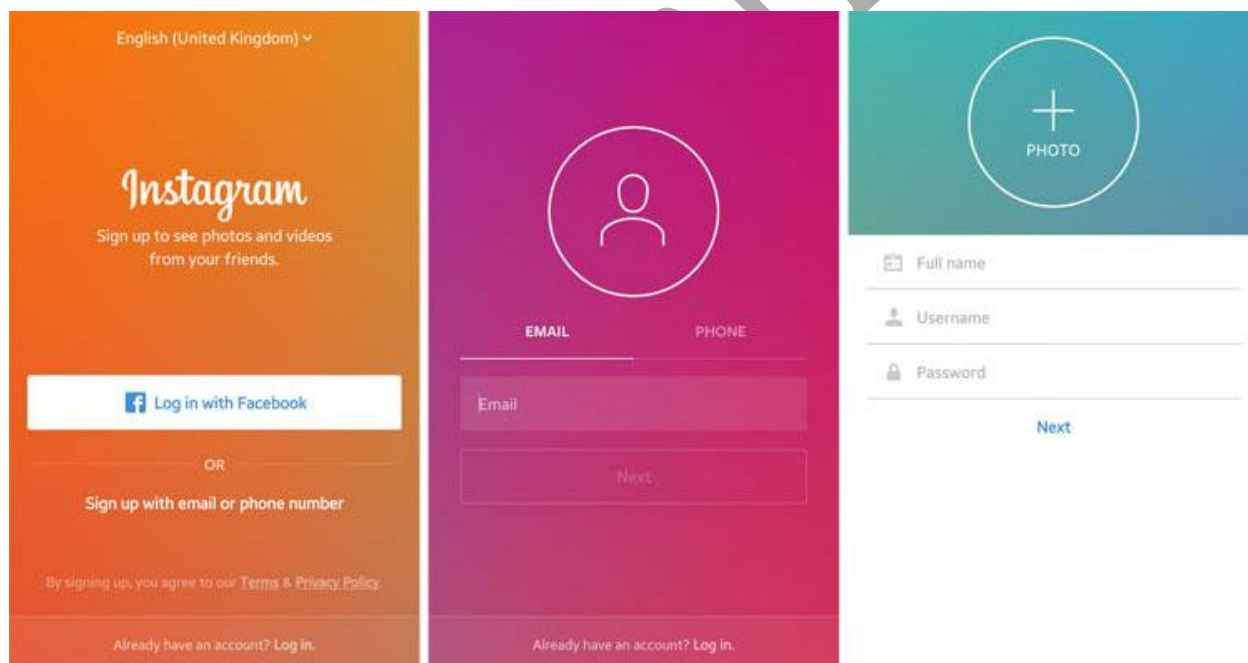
English (United Kingdom)

Instagram

Sign up to see photos and videos from your friends.

Log in with Facebook

OR

Sign up with email or phone number

By signing up, you agree to our Terms & Privacy Policy.

Already have an account? Log in.

EMAIL

PHONE

Email

Next

Already have an account? Log in.

PHOTO

Full name

Username

Password

Next